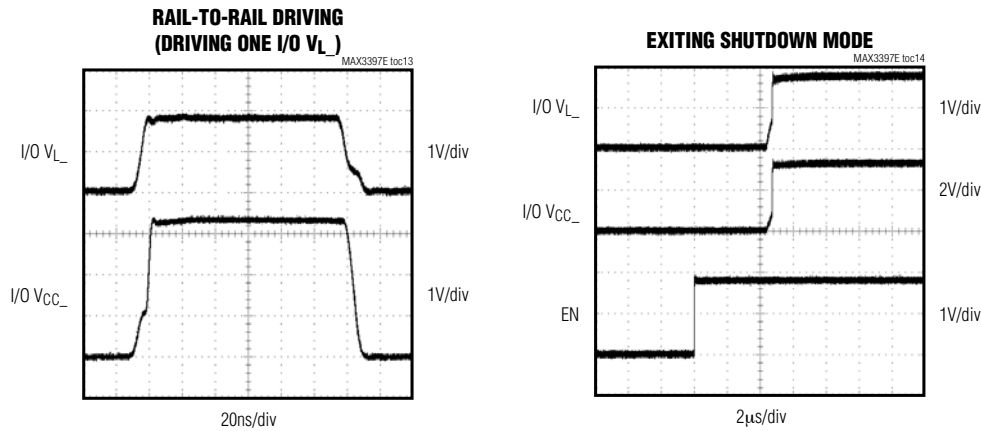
RAIL-TO-RAIL DRIVING
(DRIVING ONE I/O $V_{L\_}$)

MAX3397E toc13

I/O $V_{L\_}$

1V/div

I/O $V_{CC\_}$

1V/div

20ns/div

EXITING SHUTDOWN MODE

MAX3397E toc14

I/O $V_{L\_}$

1V/div

I/O $V_{CC\_}$

2V/div

EN

1V/div

$2\mu s$/div